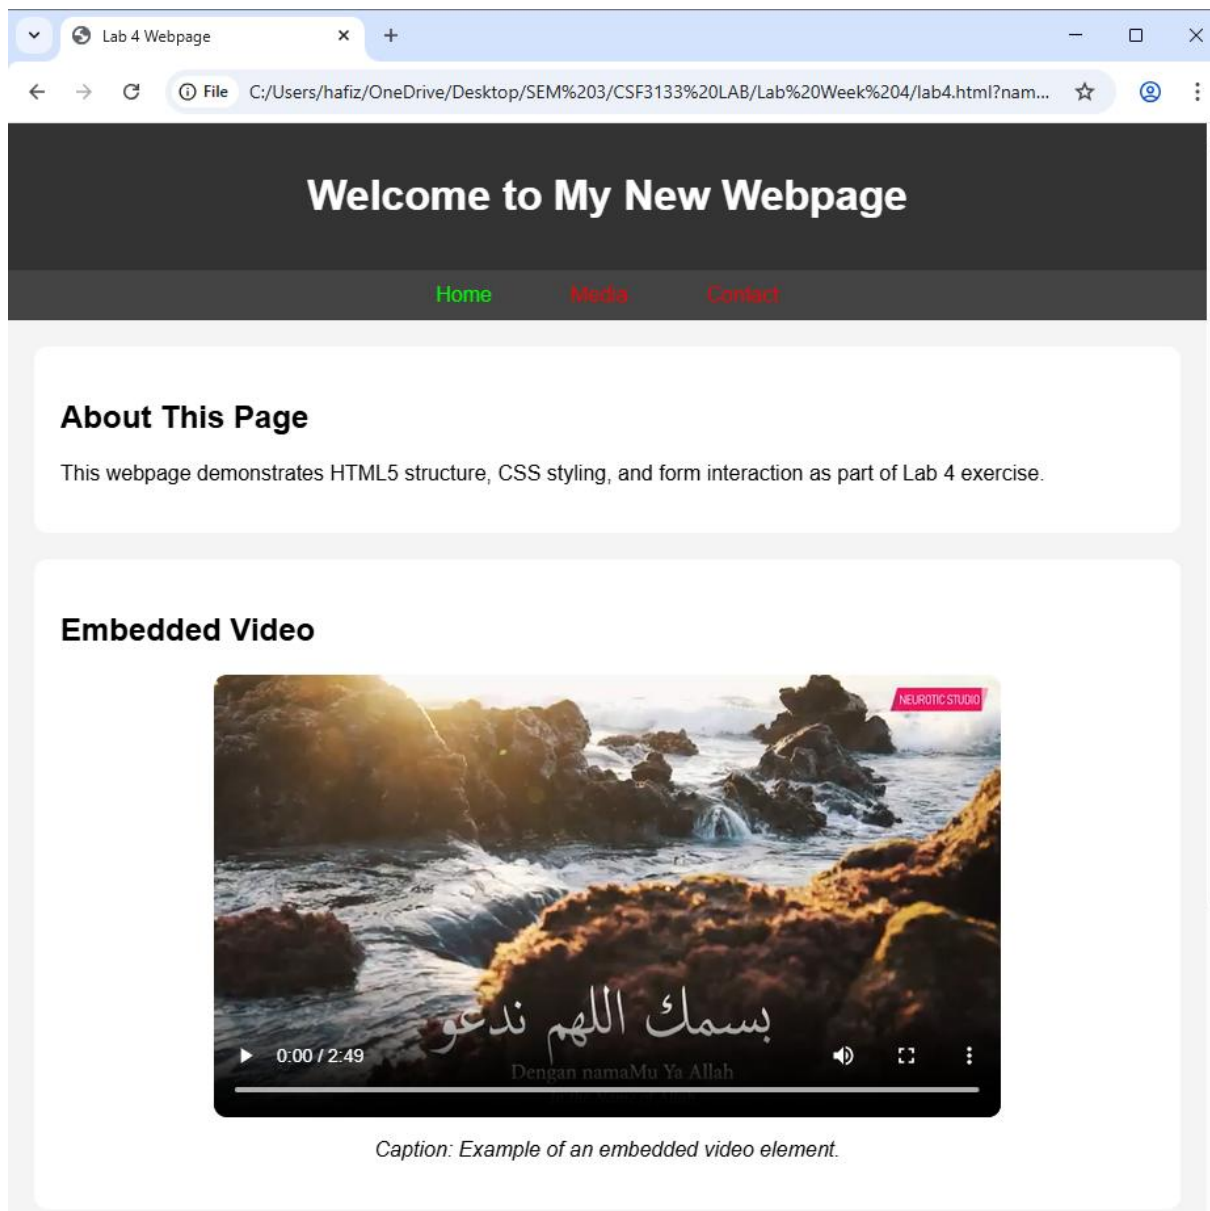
Lab 4 Webpage

File C:/Users/hafiz/OneDrive/Desktop/SEM%203/CSF3133%20LAB/Lab%20Week%204/lab4.html?nam...

Welcome to My New Webpage

Home Media Contact

About This Page

This webpage demonstrates HTML5 structure, CSS styling, and form interaction as part of Lab 4 exercise.

Embedded Video

NEUROTIC STUDIO

بسمك اللهم ندعو

Dengan namaMu Ya Allah

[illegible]

0:00 / 2:49

Caption: Example of an embedded video element.